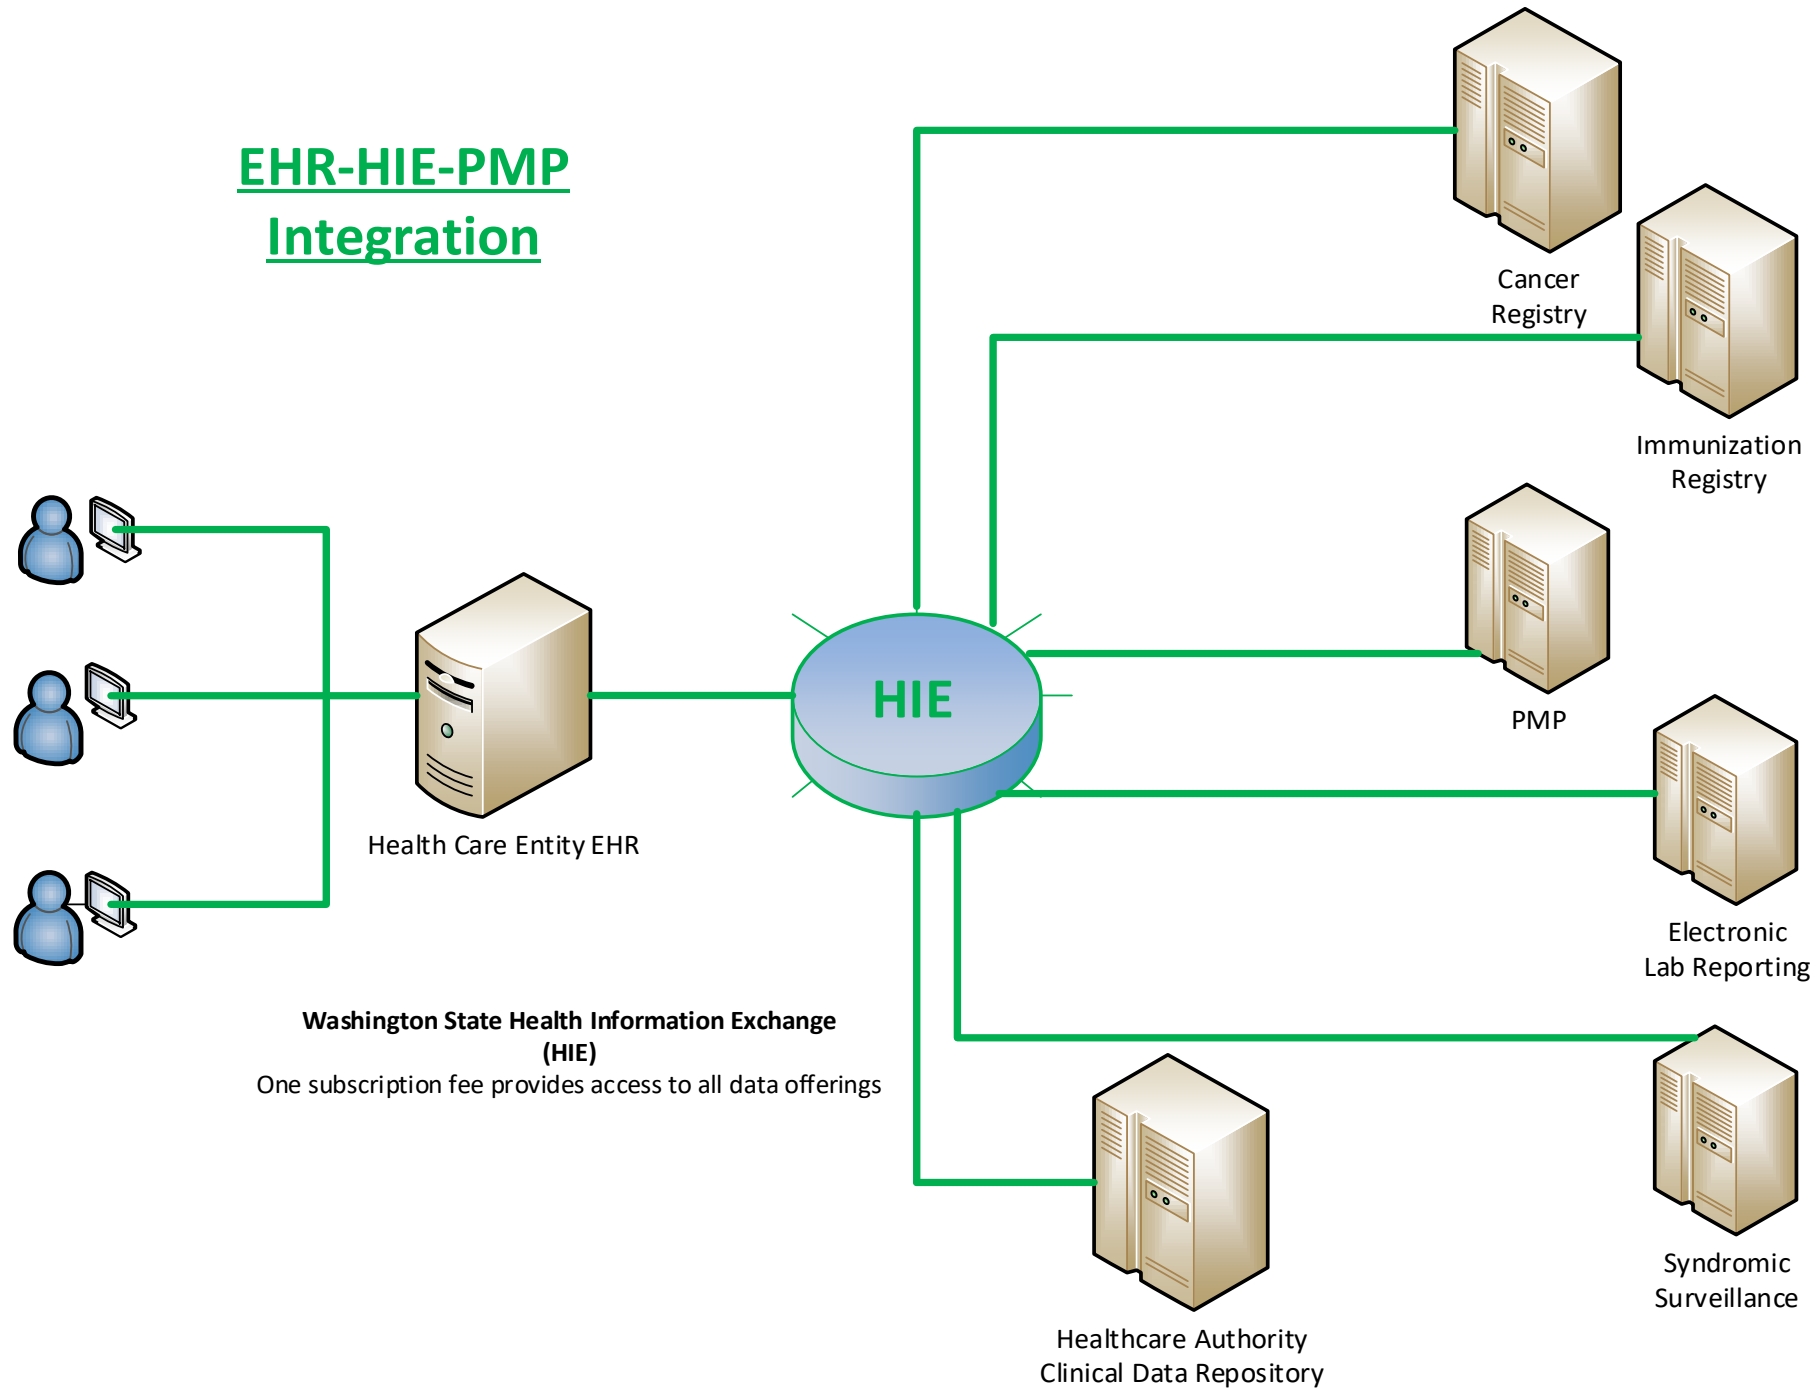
EHR-HIE-PMP Integration

Cancer Registry

Immunization Registry

PMP

HIE

Health Care Entity EHR

Electronic Lab Reporting

**Washington State Health Information Exchange (HIE)**
One subscription fee provides access to all data offerings

Syndromic Surveillance

Healthcare Authority Clinical Data Repository